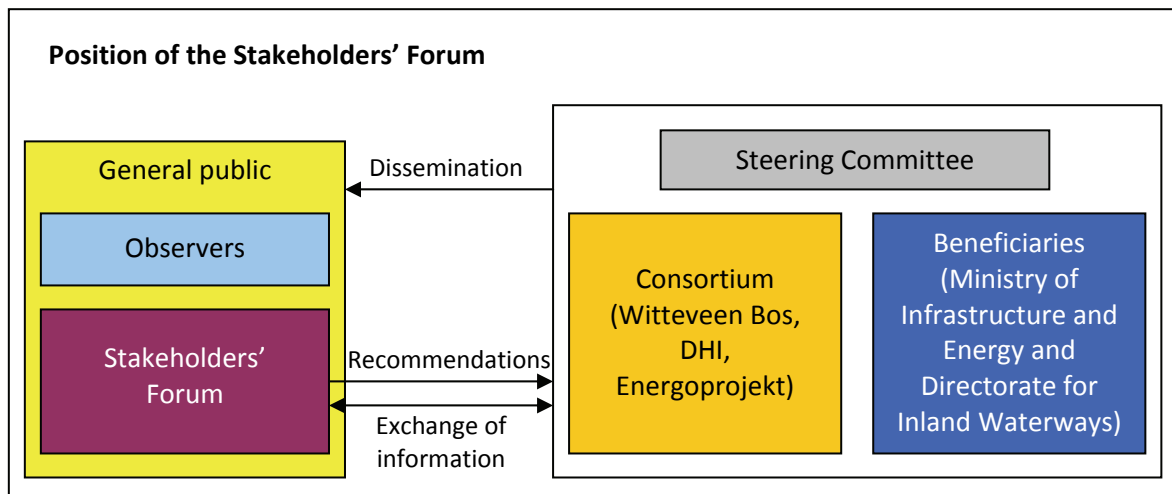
Position of the Stakeholders' Forum

General public

Observers

Stakeholders' Forum

Dissemination

Recommendations

Exchange of information

Steering Committee

Consortium (Witteveen Bos, DHI, Energoprojekt)

Beneficiaries (Ministry of Infrastructure and Energy and Directorate for Inland Waterways)